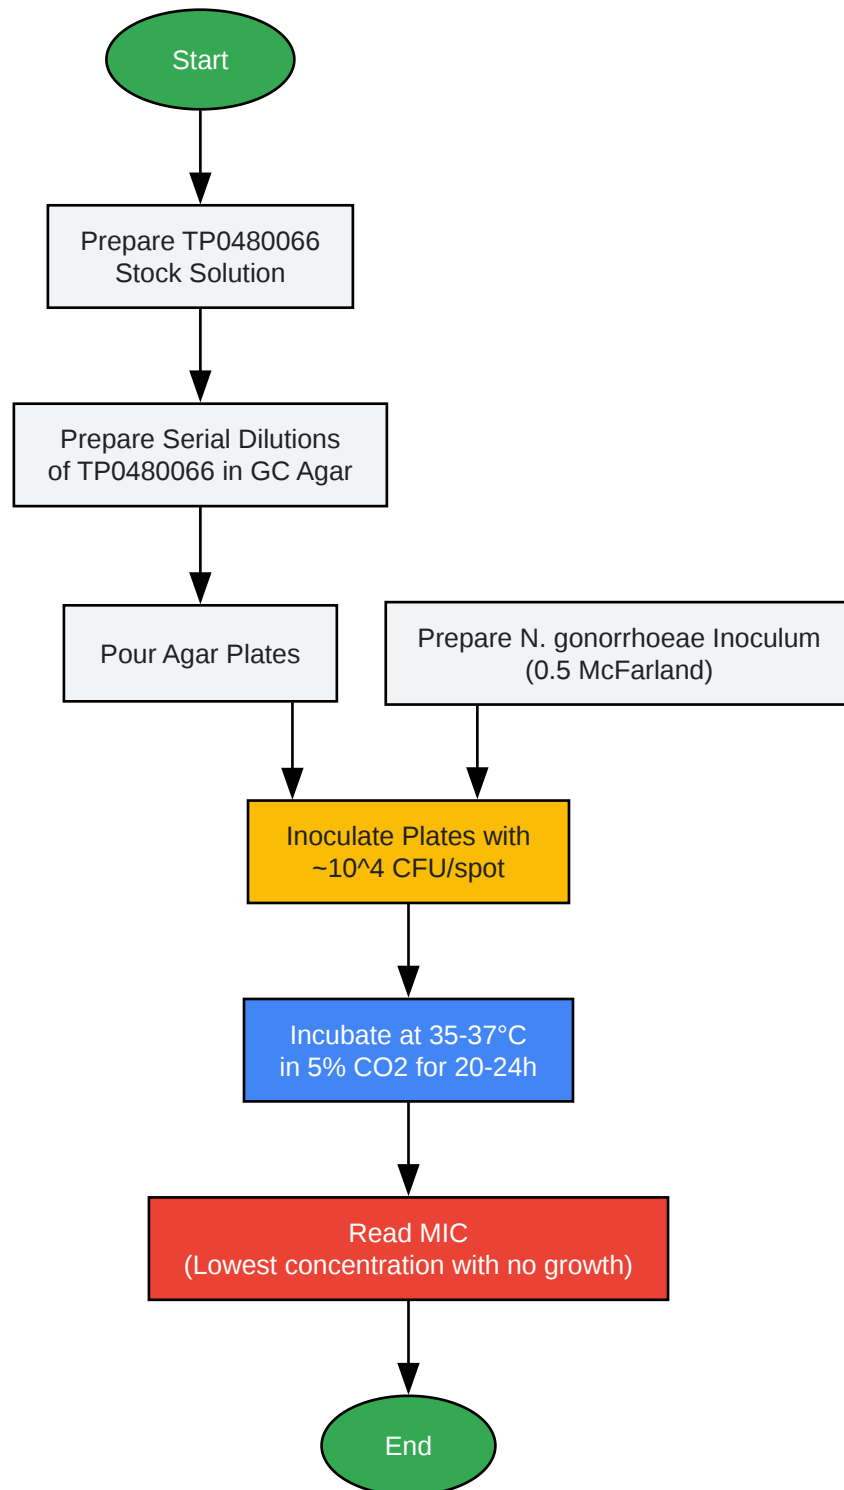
Start

Prepare TP0480066 Stock Solution

Prepare Serial Dilutions of TP0480066 in GC Agar

Pour Agar Plates

Prepare N. gonorrhoeae Inoculum (0.5 McFarland)

Inoculate Plates with ~10^4 CFU/spot

Incubate at 35-37°C in 5% CO2 for 20-24h

Read MIC (Lowest concentration with no growth)

End